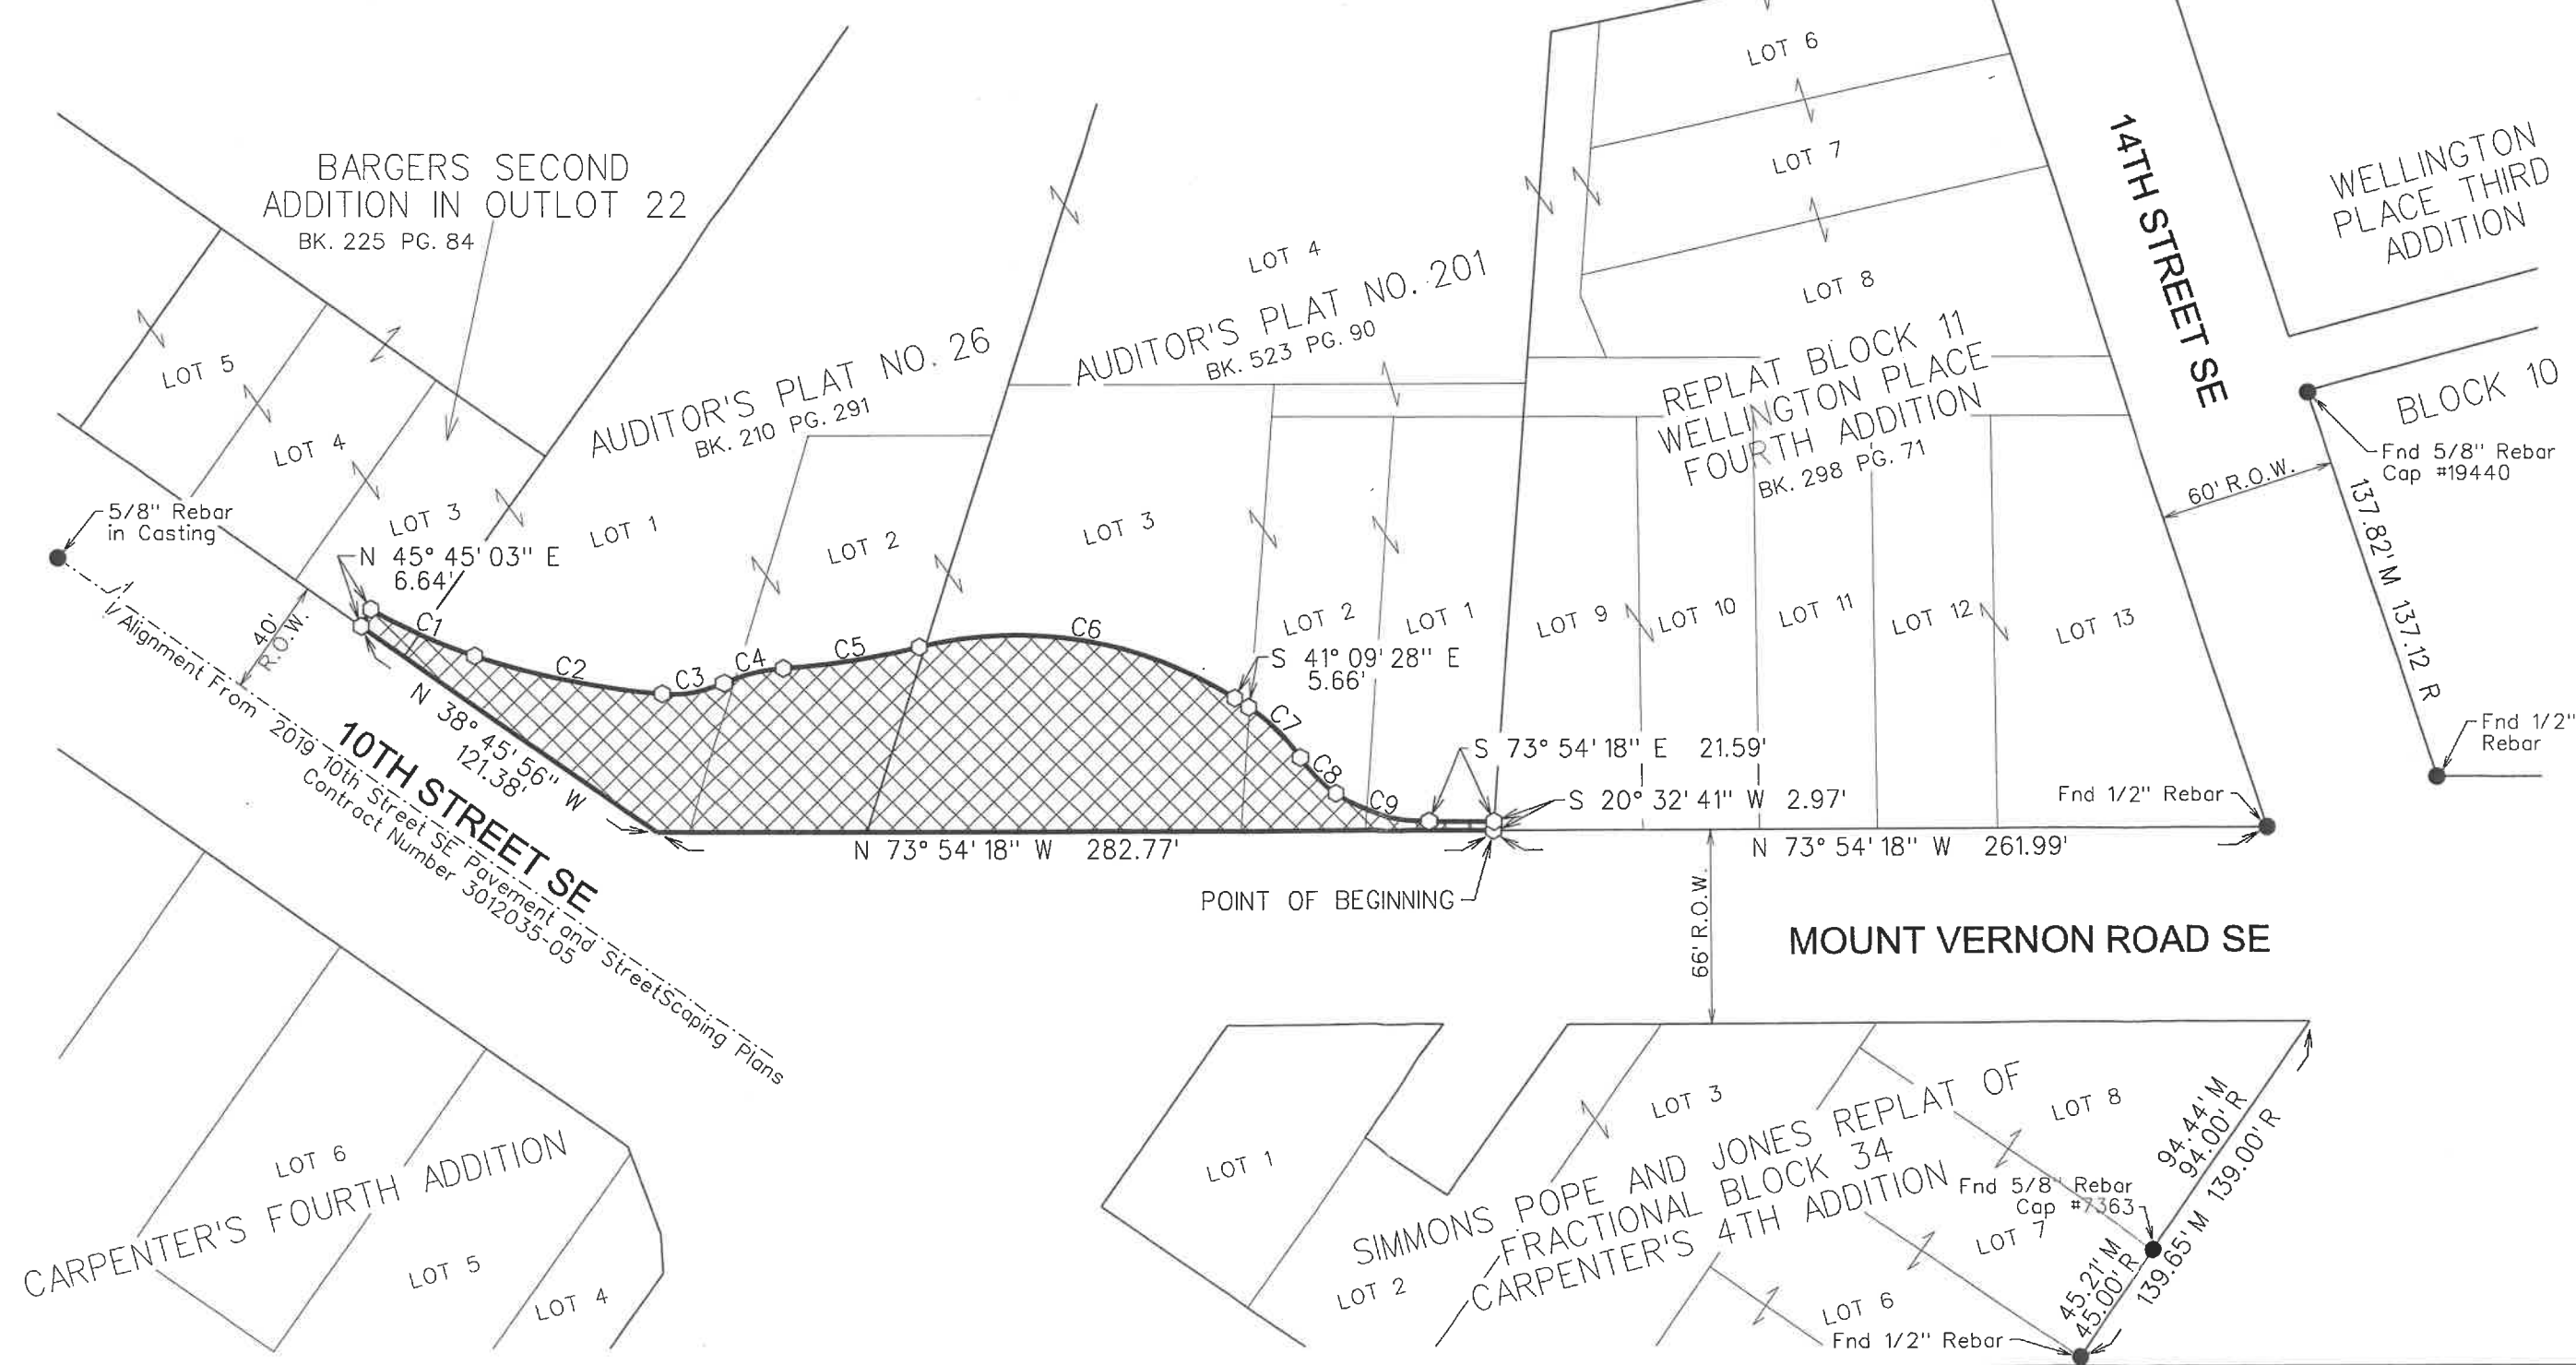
BARGERS SECOND ADDITION IN OUTLOT 22
BK. 225 PG. 84

LOT 5
LOT 4
LOT 3

AUDITOR'S PLAT NO. 26
BK. 210 PG. 291

LOT 1
LOT 2

LOT 4
AUDITOR'S PLAT NO. 201
BK. 523 PG. 90

LOT 3

LOT 6
LOT 7
LOT 8

14TH STREET SE

WELLINGTON PLACE THIRD ADDITION

BLOCK 10

REPLAT BLOCK 11 WELLINGTON PLACE FOURTH ADDITION
BK. 298 PG. 71

Fnd 5/8" Rebar Cap #19440

60' R.O.W.

137.82'M 137.12 R

Fnd 1/2" Rebar

5/8" Rebar in Casting

N 45° 45' 03" E
6.64'

40' R.O.W.

C1
C2
C3
C4
C5
C6
C7
C8
C9

LOT 2
LOT 1
LOT 9
LOT 10
LOT 11
LOT 12
LOT 13

S 41° 09' 28" E
5.66'

S 73° 54' 18" E 21.59'
S 20° 32' 41" W 2.97'

Fnd 1/2" Rebar

N 38° 45' 56" W
121.38'

10TH STREET SE

℄ Alignment From 2019 10th Street SE Pavement and StreetScaping Plans Contract Number 3012035-05

N 73° 54' 18" W 282.77'

N 73° 54' 18" W 261.99'

POINT OF BEGINNING

66' R.O.W.

MOUNT VERNON ROAD SE

LOT 1
LOT 3
LOT 8
LOT 2
LOT 7
LOT 6

SIMMONS POPE AND JONES REPLAT OF FRACTIONAL BLOCK 34 CARPENTER'S 4TH ADDITION

Fnd 5/8" Rebar Cap #7363

94.44' M
94.00' R
139.65' M 139.00' R
45.21' M
45.00' R

Fnd 1/2" Rebar

LOT 6
CARPENTER'S FOURTH ADDITION
LOT 5
LOT 4